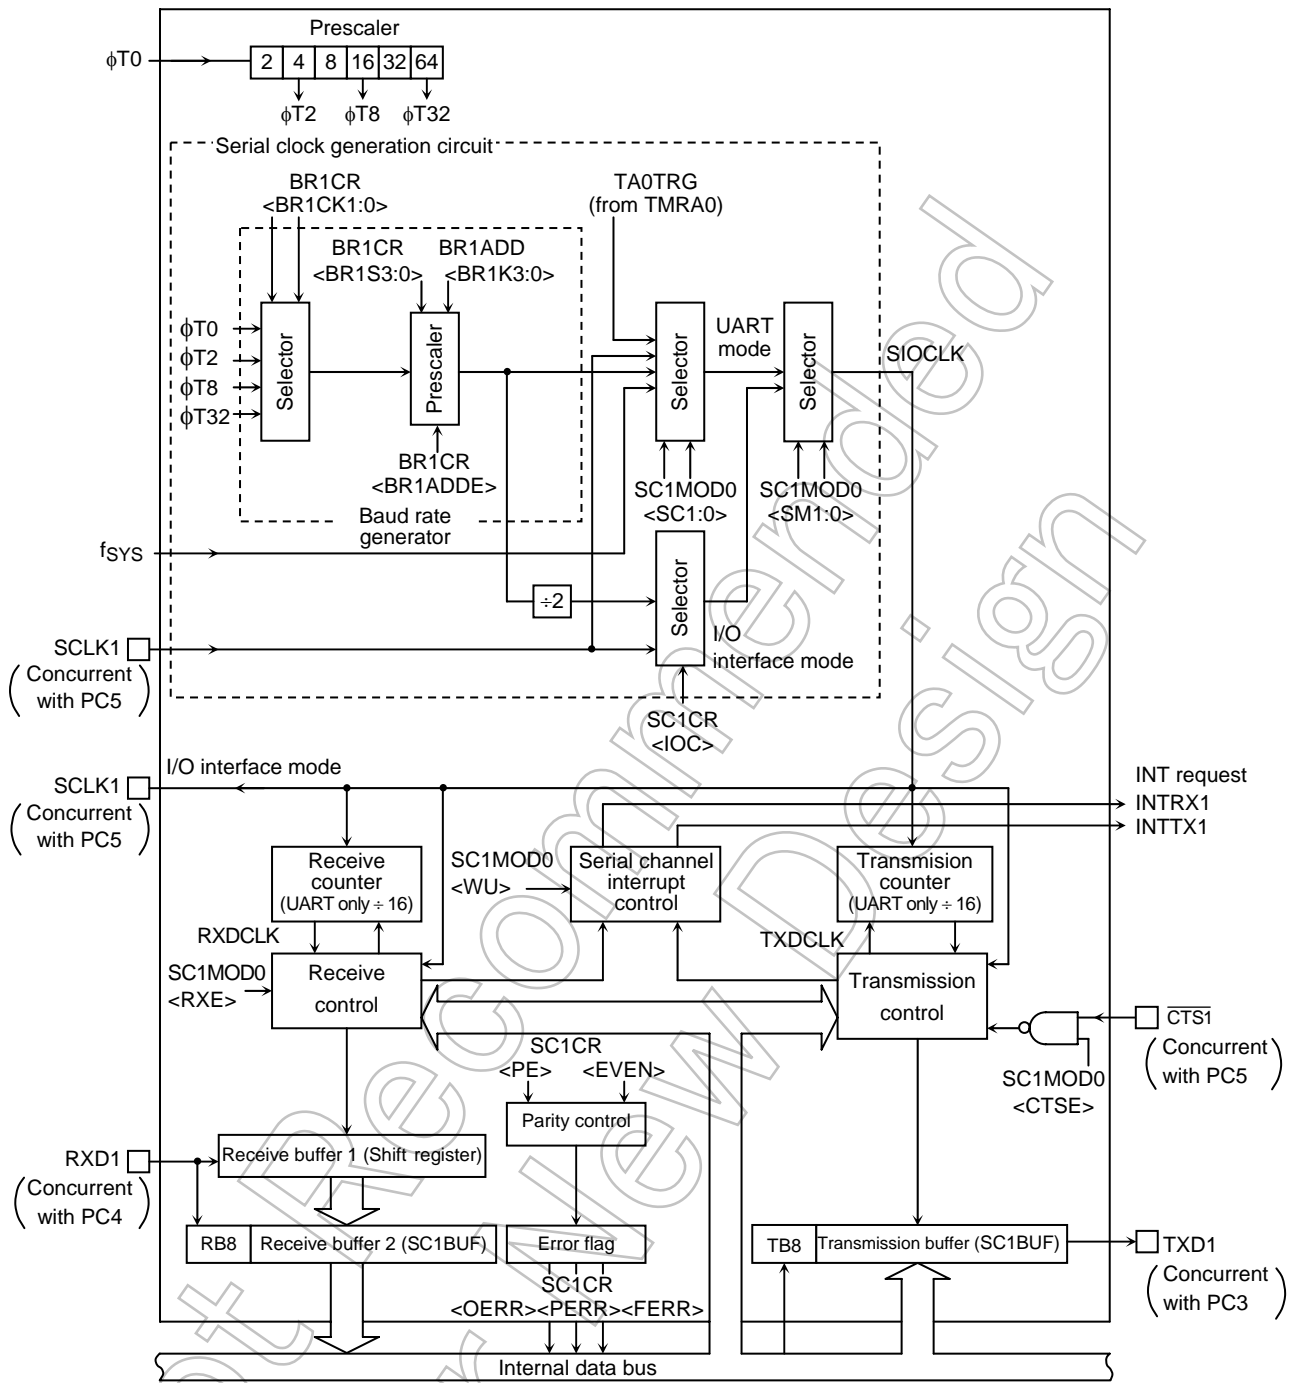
Prescaler

φT0

| 2 | 4 | 8 | 16 | 32 | 64 |
|---|---|---|---|---|---|

φT2 φT8 φT32

Serial clock generation circuit

BR1CR
<BR1CK1:0>

BR1CR
<BR1S3:0>

BR1ADD
<BR1K3:0>

TA0TRG
(from TMRA0)

φT0
φT2
φT8
φT32

Selector

Prescaler

Selector

UART mode

Selector

SIOCLK

BR1CR
<BR1ADDE>

SC1MOD0
<SC1:0>

SC1MOD0
<SM1:0>

Baud rate generator

$f_{SYS}$

÷2

Selector

SCLK1
(Concurrent with PC5)

I/O interface mode

SC1CR
<IOC>

I/O interface mode

SCLK1
(Concurrent with PC5)

INT request
INTRX1
INTTX1

Receive counter
(UART only ÷ 16)

SC1MOD0
<WU>

Serial channel interrupt control

Transmision counter
(UART only ÷ 16)

RXDCLK

TXDCLK

SC1MOD0
<RXE>

Receive control

Transmission control

$\overline{CTS1}$
(Concurrent with PC5)

SC1CR
<PE> <EVEN>

SC1MOD0
<CTSE>

Parity control

RXD1
(Concurrent with PC4)

Receive buffer 1 (Shift register)

RB8

Receive buffer 2 (SC1BUF)

Error flag

TB8

Transmission buffer (SC1BUF)

TXD1
(Concurrent with PC3)

SC1CR
<OERR><PERR><FERR>

Internal data bus

Not Recommended for New Design